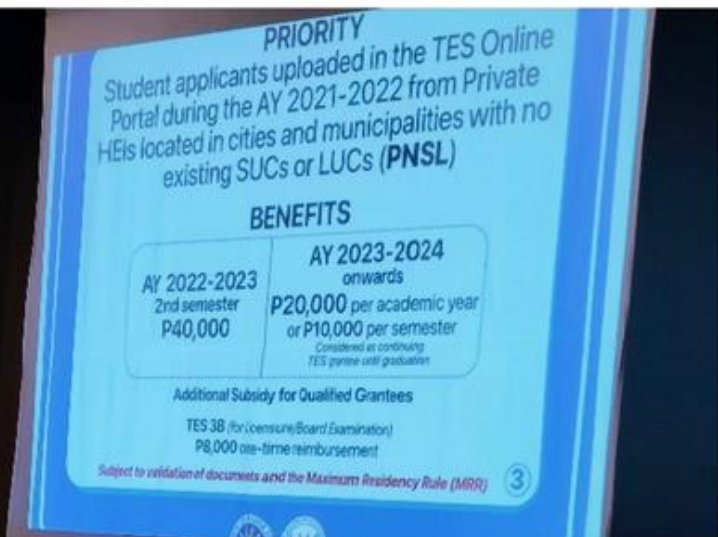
PRIORITY
Student applicants uploaded in the TES Online Portal during the AY 2021-2022 from Private HEIs located in cities and municipalities with no existing SUCs or LUCs (**PNSL**)

BENEFITS

| AY 2022-2023 2nd semester P40,000 | AY 2023-2024 onwards P20,000 per academic year or P10,000 per semester Considered as continuing TES grantee until graduation |
|---|---|

Additional Subsidy for Qualified Grantees

TES 3B (for Licensure/Board Examination)
P8,000 one-time reimbursement

Subject to validation of documents and the Maximum Residency Rule (MRR)

3